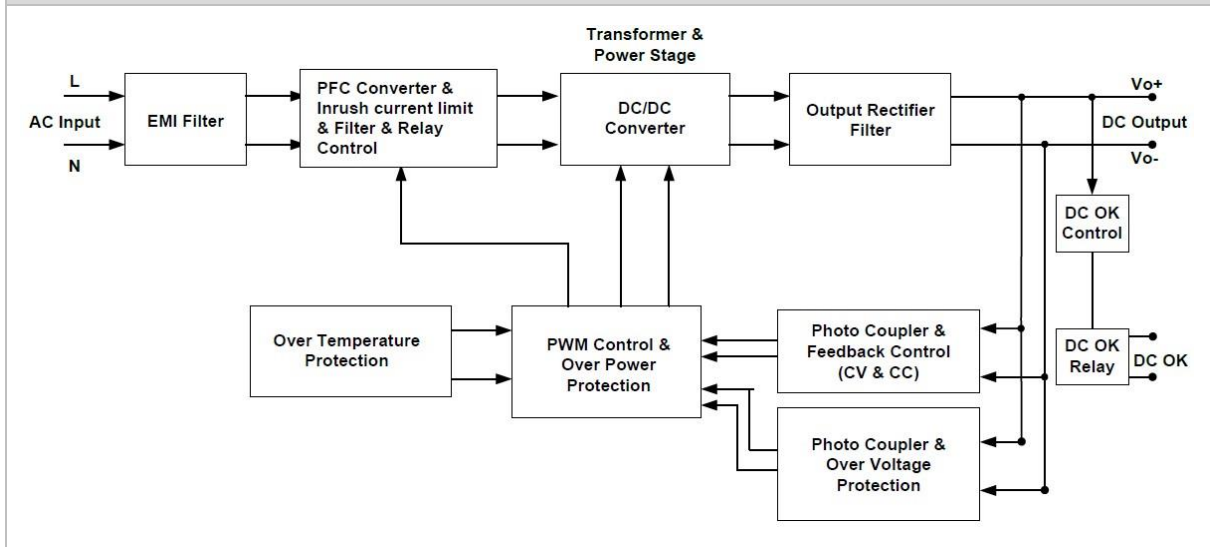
Transformer & Power Stage

L

AC Input

N

EMI Filter

PFC Converter & Inrush current limit & Filter & Relay Control

DC/DC Converter

Output Rectifier Filter

Vo+

DC Output

Vo-

DC OK Control

DC OK Relay

DC OK

Over Temperature Protection

PWM Control & Over Power Protection

Photo Coupler & Feedback Control (CV & CC)

Photo Coupler & Over Voltage Protection